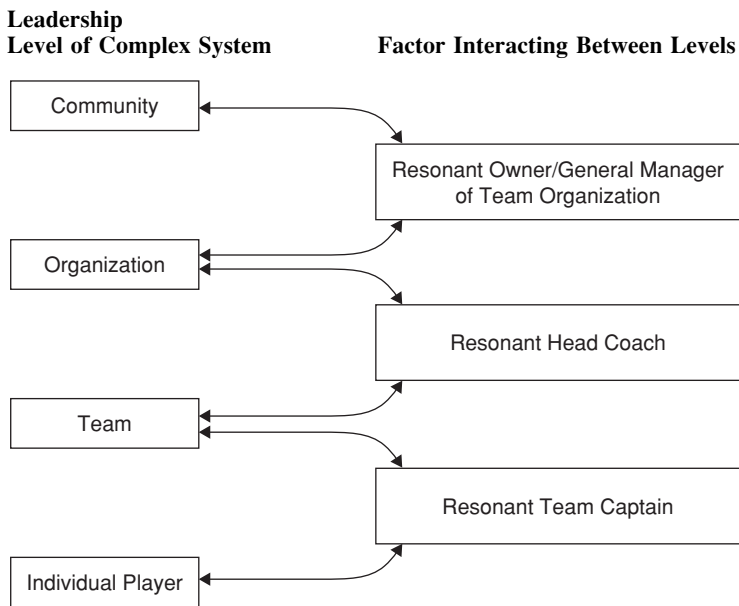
Leadership
Level of Complex System

Factor Interacting Between Levels

Community

Resonant Owner/General Manager of Team Organization

Organization

Resonant Head Coach

Team

Resonant Team Captain

Individual Player